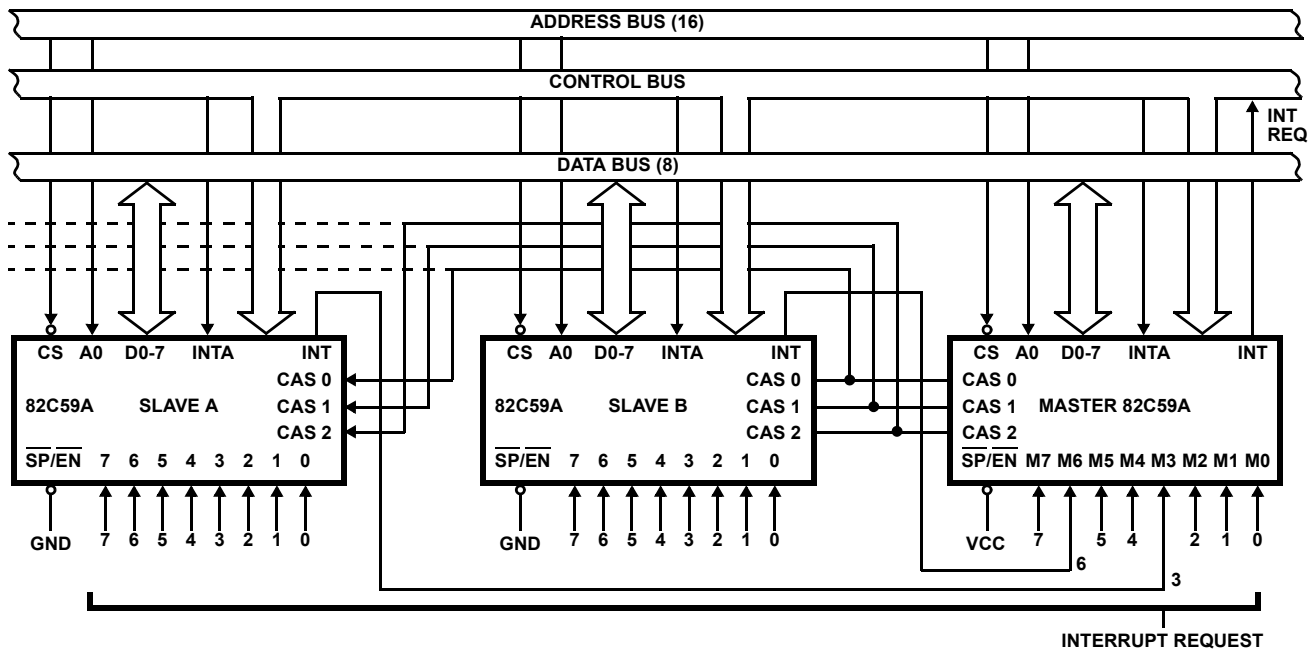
ADDRESS BUS (16)

CONTROL BUS

INT REQ

DATA BUS (8)

CS A0 D0-7 INTA INT
CAS 0
82C59A SLAVE A CAS 1
CAS 2
$\overline{SP}/\overline{EN}$ 7 6 5 4 3 2 1 0

GND 7 6 5 4 3 2 1 0

CS A0 D0-7 INTA INT
CAS 0
82C59A SLAVE B CAS 1
CAS 2
$\overline{SP}/\overline{EN}$ 7 6 5 4 3 2 1 0

GND 7 6 5 4 3 2 1 0

CS A0 D0-7 INTA INT
CAS 0
CAS 1 MASTER 82C59A
CAS 2
$\overline{SP}/\overline{EN}$ M7 M6 M5 M4 M3 M2 M1 M0

VCC 7 5 4 2 1 0

6

3

INTERRUPT REQUEST